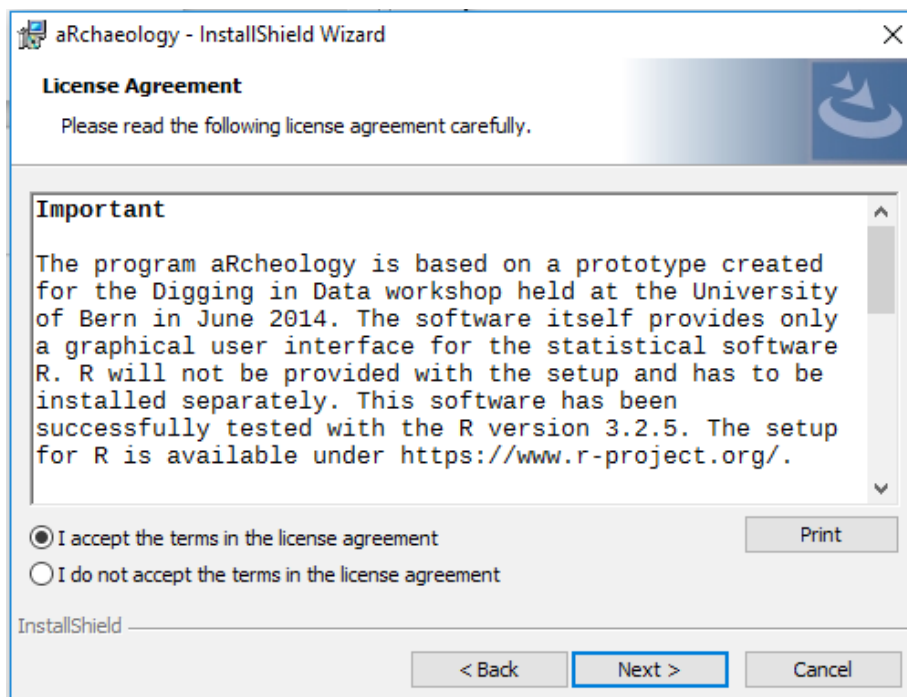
aRchaeology - InstallShield Wizard

License Agreement

Please read the following license agreement carefully.

Important

The program aRcheology is based on a prototype created for the Digging in Data workshop held at the University of Bern in June 2014. The software itself provides only a graphical user interface for the statistical software R. R will not be provided with the setup and has to be installed separately. This software has been successfully tested with the R version 3.2.5. The setup for R is available under https://www.r-project.org/.

I accept the terms in the license agreement

I do not accept the terms in the license agreement

Print

InstallShield

< Back

Next >

Cancel